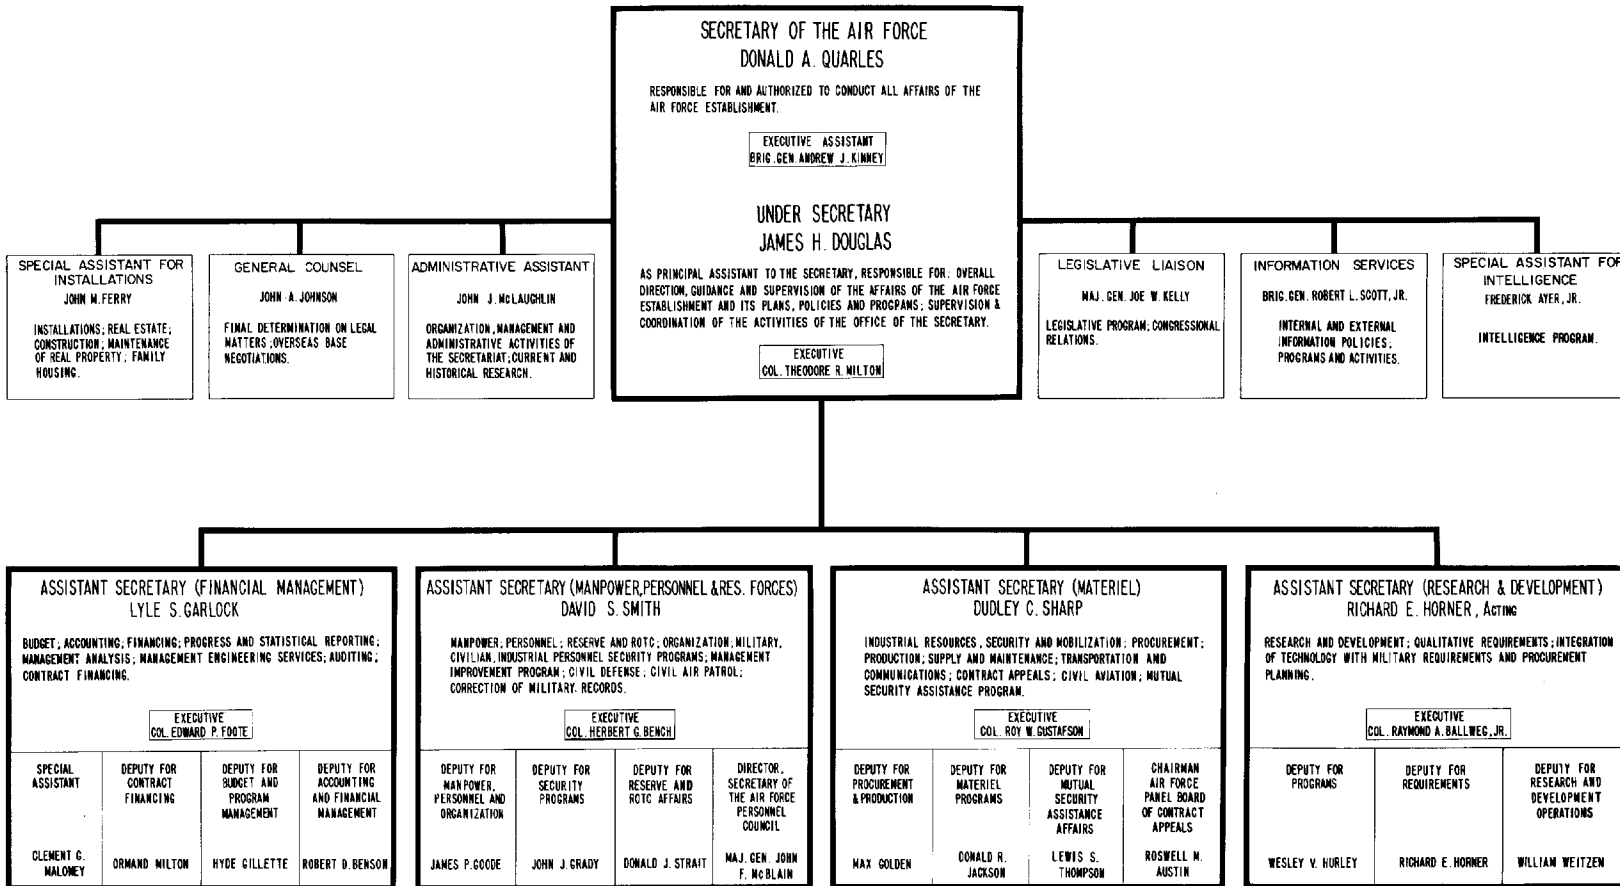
SECRETARY OF THE AIR FORCE
DONALD A. QUARLES

RESPONSIBLE FOR AND AUTHORIZED TO CONDUCT ALL AFFAIRS OF THE AIR FORCE ESTABLISHMENT.

EXECUTIVE ASSISTANT
BRIG. GEN. ANDREW J. KINNEY

UNDER SECRETARY
JAMES H. DOUGLAS

AS PRINCIPAL ASSISTANT TO THE SECRETARY, RESPONSIBLE FOR: OVERALL DIRECTION, GUIDANCE AND SUPERVISION OF THE AFFAIRS OF THE AIR FORCE ESTABLISHMENT AND ITS PLANS, POLICIES AND PROGRAMS; SUPERVISION & COORDINATION OF THE ACTIVITIES OF THE OFFICE OF THE SECRETARY.

EXECUTIVE
COL. THEODORE R. MILTON

SPECIAL ASSISTANT FOR INSTALLATIONS
JOHN M. FERRY
INSTALLATIONS; REAL ESTATE; CONSTRUCTION; MAINTENANCE OF REAL PROPERTY; FAMILY HOUSING.

GENERAL COUNSEL
JOHN A. JOHNSON
FINAL DETERMINATION ON LEGAL MATTERS; OVERSEAS BASE NEGOTIATIONS.

ADMINISTRATIVE ASSISTANT
JOHN J. McLAUGHLIN
ORGANIZATION, MANAGEMENT AND ADMINISTRATIVE ACTIVITIES OF THE SECRETARIAT; CURRENT AND HISTORICAL RESEARCH.

LEGISLATIVE LIAISON
MAJ. GEN. JOE W. KELLY
LEGISLATIVE PROGRAM; CONGRESSIONAL RELATIONS.

INFORMATION SERVICES
BRIG. GEN. ROBERT L. SCOTT, JR.
INTERNAL AND EXTERNAL INFORMATION POLICIES; PROGRAMS AND ACTIVITIES.

SPECIAL ASSISTANT FOR INTELLIGENCE
FREDERICK AYER, JR.
INTELLIGENCE PROGRAM.

ASSISTANT SECRETARY (FINANCIAL MANAGEMENT)
LYLE S. GARLOCK
BUDGET; ACCOUNTING; FINANCING; PROGRESS AND STATISTICAL REPORTING; MANAGEMENT ANALYSIS; MANAGEMENT ENGINEERING SERVICES; AUDITING; CONTRACT FINANCING.
EXECUTIVE
COL. EDWARD P. FOOTE

| SPECIAL ASSISTANT | DEPUTY FOR CONTRACT FINANCING | DEPUTY FOR BUDGET AND PROGRAM MANAGEMENT | DEPUTY FOR ACCOUNTING AND FINANCIAL MANAGEMENT |
|---|---|---|---|
| CLEMENT G. MALONEY | ORMAND MILTON | HYDE GILLETTE | ROBERT D. BENSON |

ASSISTANT SECRETARY (MANPOWER, PERSONNEL & RES. FORCES)
DAVID S. SMITH
MANPOWER; PERSONNEL; RESERVE AND ROTC; ORGANIZATION; MILITARY, CIVILIAN, INDUSTRIAL PERSONNEL SECURITY PROGRAMS; MANAGEMENT IMPROVEMENT PROGRAM; CIVIL DEFENSE; CIVIL AIR PATROL; CORRECTION OF MILITARY RECORDS.
EXECUTIVE
COL. HERBERT G. BENCH

| DEPUTY FOR MANPOWER, PERSONNEL AND ORGANIZATION | DEPUTY FOR SECURITY PROGRAMS | DEPUTY FOR RESERVE AND ROTC AFFAIRS | DIRECTOR, SECRETARY OF THE AIR FORCE PERSONNEL COUNCIL |
|---|---|---|---|
| JAMES P. GOODE | JOHN J. GRADY | DONALD J. STRAIT | MAJ. GEN. JOHN F. McBLAIN |

ASSISTANT SECRETARY (MATERIEL)
DUDLEY C. SHARP
INDUSTRIAL RESOURCES, SECURITY AND MOBILIZATION; PROCUREMENT; PRODUCTION; SUPPLY AND MAINTENANCE; TRANSPORTATION AND COMMUNICATIONS; CONTRACT APPEALS; CIVIL AVIATION; MUTUAL SECURITY ASSISTANCE PROGRAM.
EXECUTIVE
COL. ROY W. GUSTAFSON

| DEPUTY FOR PROCUREMENT & PRODUCTION | DEPUTY FOR MATERIEL PROGRAMS | DEPUTY FOR MUTUAL SECURITY ASSISTANCE AFFAIRS | CHAIRMAN AIR FORCE PANEL BOARD OF CONTRACT APPEALS |
|---|---|---|---|
| MAX GOLDEN | DONALD R. JACKSON | LEWIS S. THOMPSON | ROSWELL M. AUSTIN |

ASSISTANT SECRETARY (RESEARCH & DEVELOPMENT)
RICHARD E. HORNER, Acting
RESEARCH AND DEVELOPMENT; QUALITATIVE REQUIREMENTS; INTEGRATION OF TECHNOLOGY WITH MILITARY REQUIREMENTS AND PROCUREMENT PLANNING.
EXECUTIVE
COL. RAYMOND A. BALLWEG, JR.

| DEPUTY FOR PROGRAMS | DEPUTY FOR REQUIREMENTS | DEPUTY FOR RESEARCH AND DEVELOPMENT OPERATIONS |
|---|---|---|
| WESLEY V. HURLEY | RICHARD E. HORNER | WILLIAM WEITZEN |